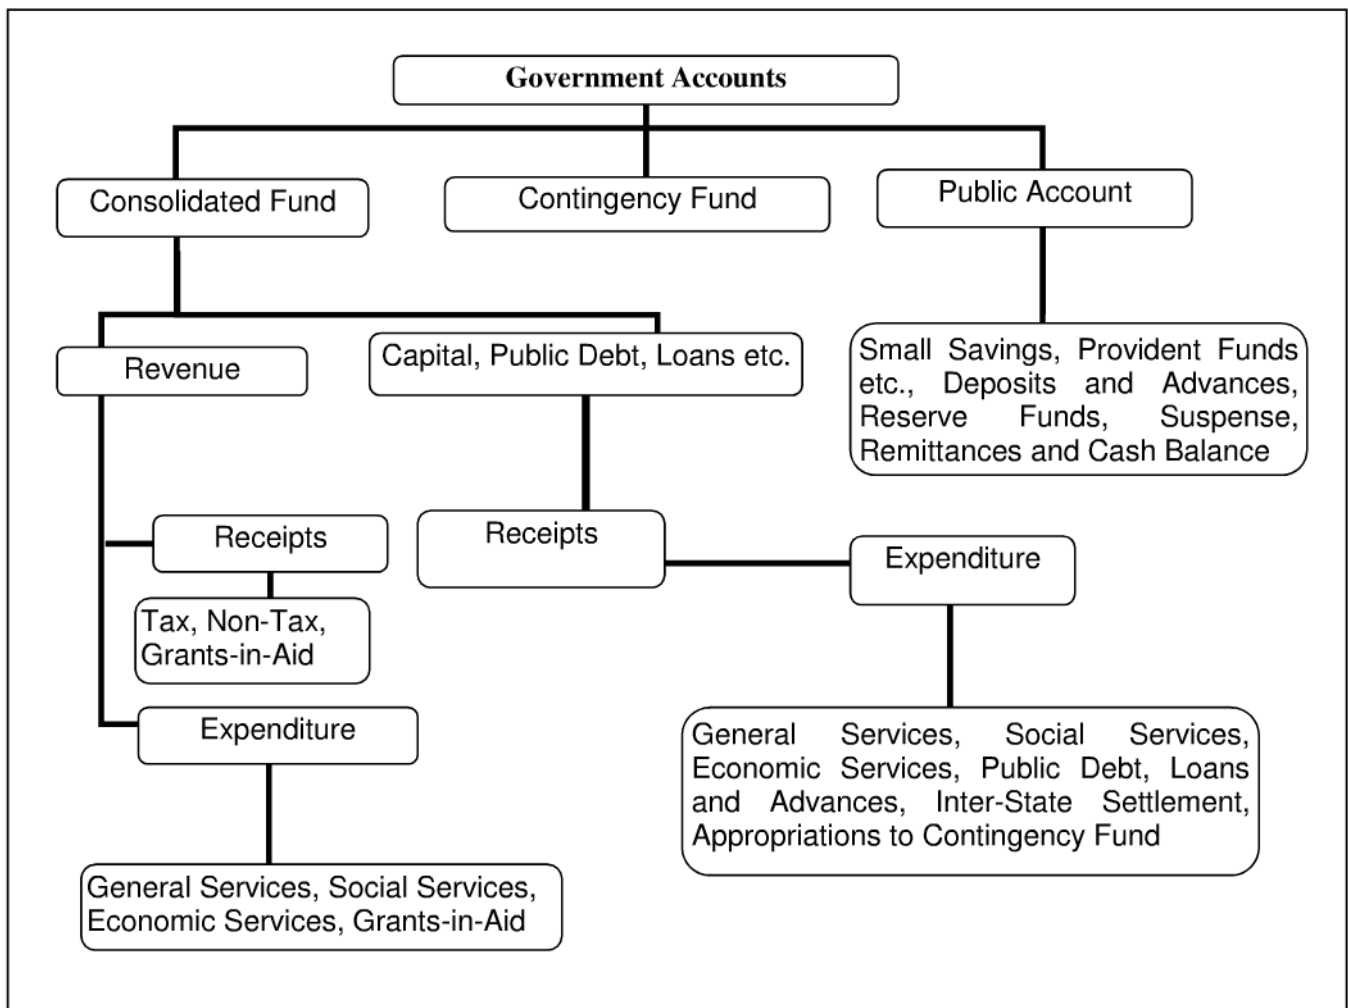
Government Accounts

Consolidated Fund

Contingency Fund

Public Account

Revenue

Capital, Public Debt, Loans etc.

Small Savings, Provident Funds etc., Deposits and Advances, Reserve Funds, Suspense, Remittances and Cash Balance

Receipts

Tax, Non-Tax, Grants-in-Aid

Expenditure

General Services, Social Services, Economic Services, Grants-in-Aid

Receipts

Expenditure

General Services, Social Services, Economic Services, Public Debt, Loans and Advances, Inter-State Settlement, Appropriations to Contingency Fund